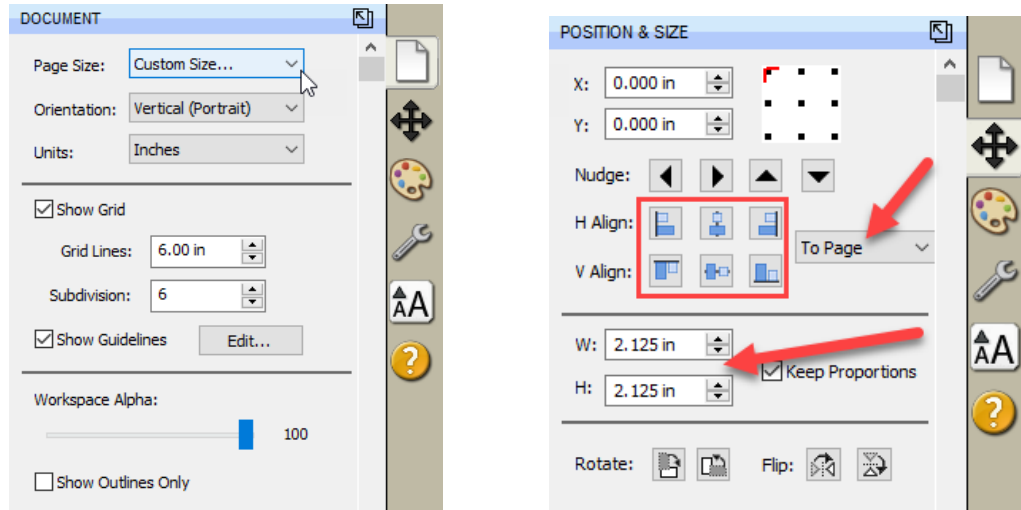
DOCUMENT

Page Size: Custom Size...

Orientation: Vertical (Portrait)

Units: Inches

Show Grid

Grid Lines: 6.00 in

Subdivision: 6

Show Guidelines Edit...

Workspace Alpha:

100

Show Outlines Only

AA

POSITION & SIZE

X: 0.000 in

Y: 0.000 in

Nudge:

H Align:

V Align:

To Page

W: 2.125 in

H: 2.125 in

Keep Proportions

Rotate:

Flip:

AA